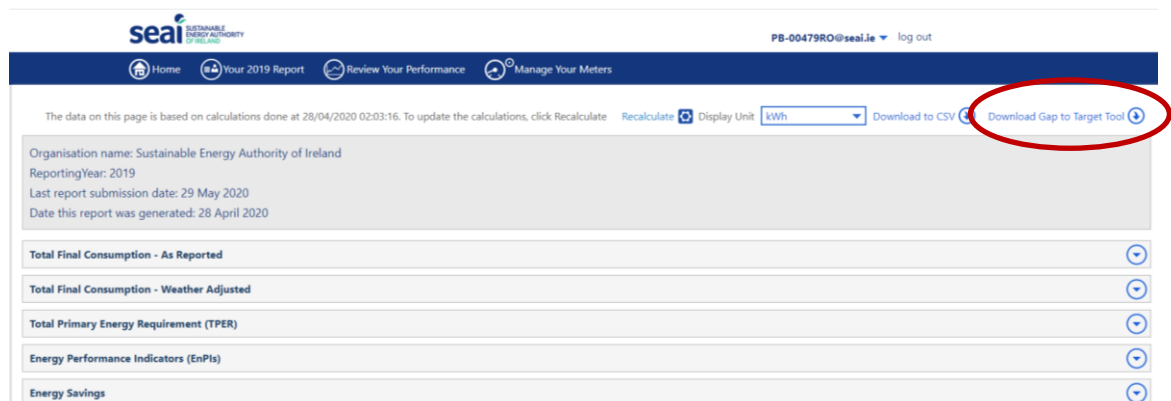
seai SUSTAINABLE ENERGY AUTHORITY OF IRELAND

PB-00479RO@seai.ie log out

Home Your 2019 Report Review Your Performance Manage Your Meters

The data on this page is based on calculations done at 28/04/2020 02:03:16. To update the calculations, click Recalculate Recalculate Display Unit kWh Download to CSV Download Gap to Target Tool

Organisation name: Sustainable Energy Authority of Ireland
ReportingYear: 2019
Last report submission date: 29 May 2020
Date this report was generated: 28 April 2020

Total Final Consumption - As Reported

Total Final Consumption - Weather Adjusted

Total Primary Energy Requirement (TPER)

Energy Performance Indicators (EnPIs)

Energy Savings